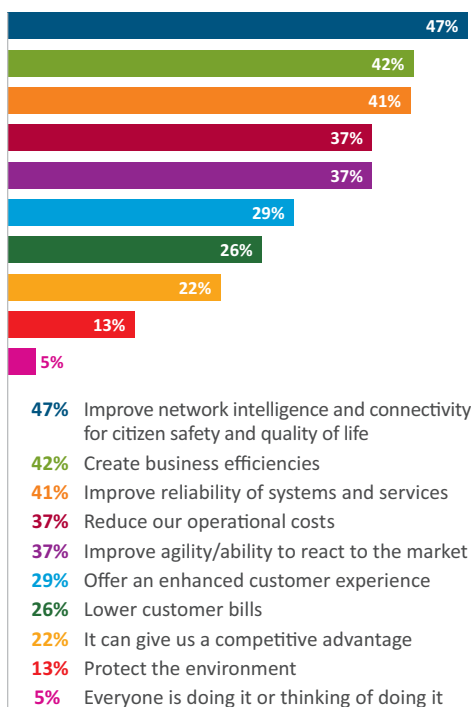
47%
42%
41%
37%
37%
29%
26%
22%
13%
5%

47% Improve network intelligence and connectivity for citizen safety and quality of life
42% Create business efficiencies
41% Improve reliability of systems and services
37% Reduce our operational costs
37% Improve agility/ability to react to the market
29% Offer an enhanced customer experience
26% Lower customer bills
22% It can give us a competitive advantage
13% Protect the environment
5% Everyone is doing it or thinking of doing it